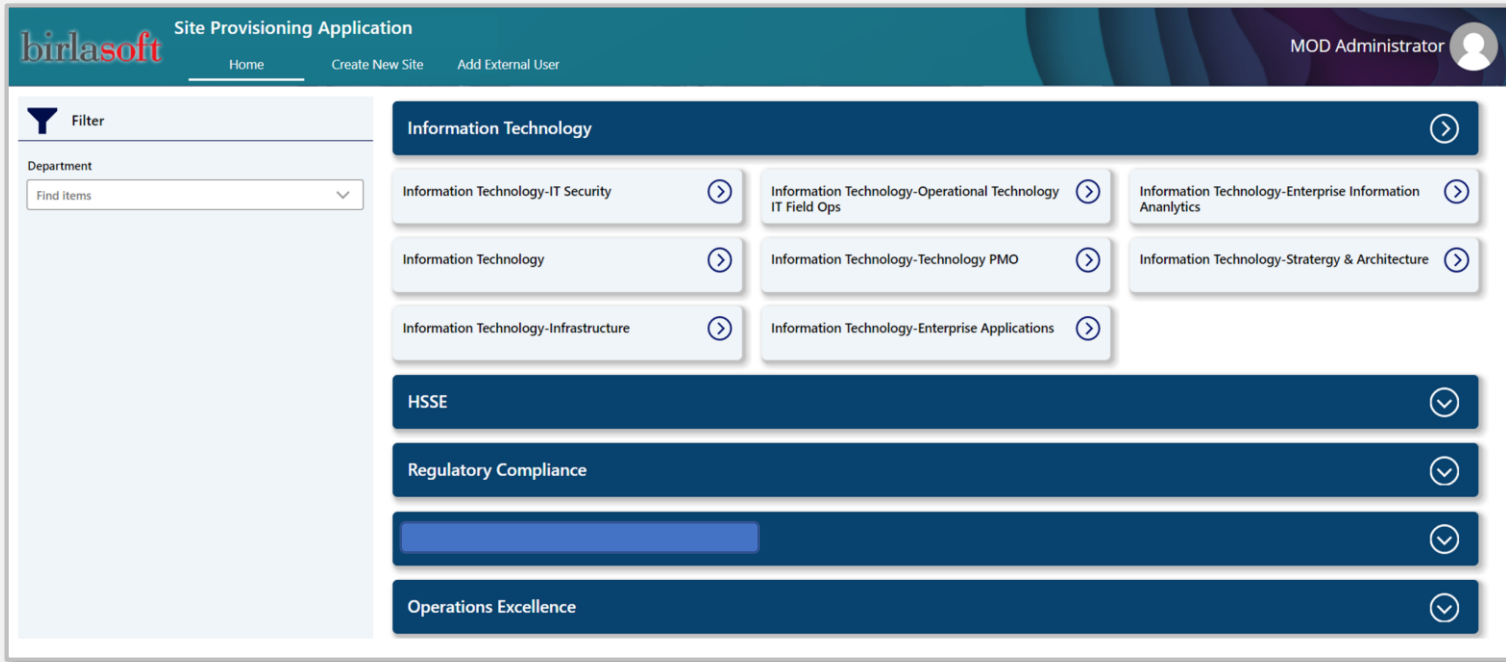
birlasoft

Site Provisioning Application

Home
Create New Site
Add External User

MOD Administrator

Filter

Department

Find items

Information Technology

Information Technology-IT Security

Information Technology-Operational Technology IT Field Ops

Information Technology-Enterprise Information Ananlytics

Information Technology

Information Technology-Technology PMO

Information Technology-Stratergy & Architecture

Information Technology-Infrastructure

Information Technology-Enterprise Applications

HSSE

Regulatory Compliance

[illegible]

Operations Excellence